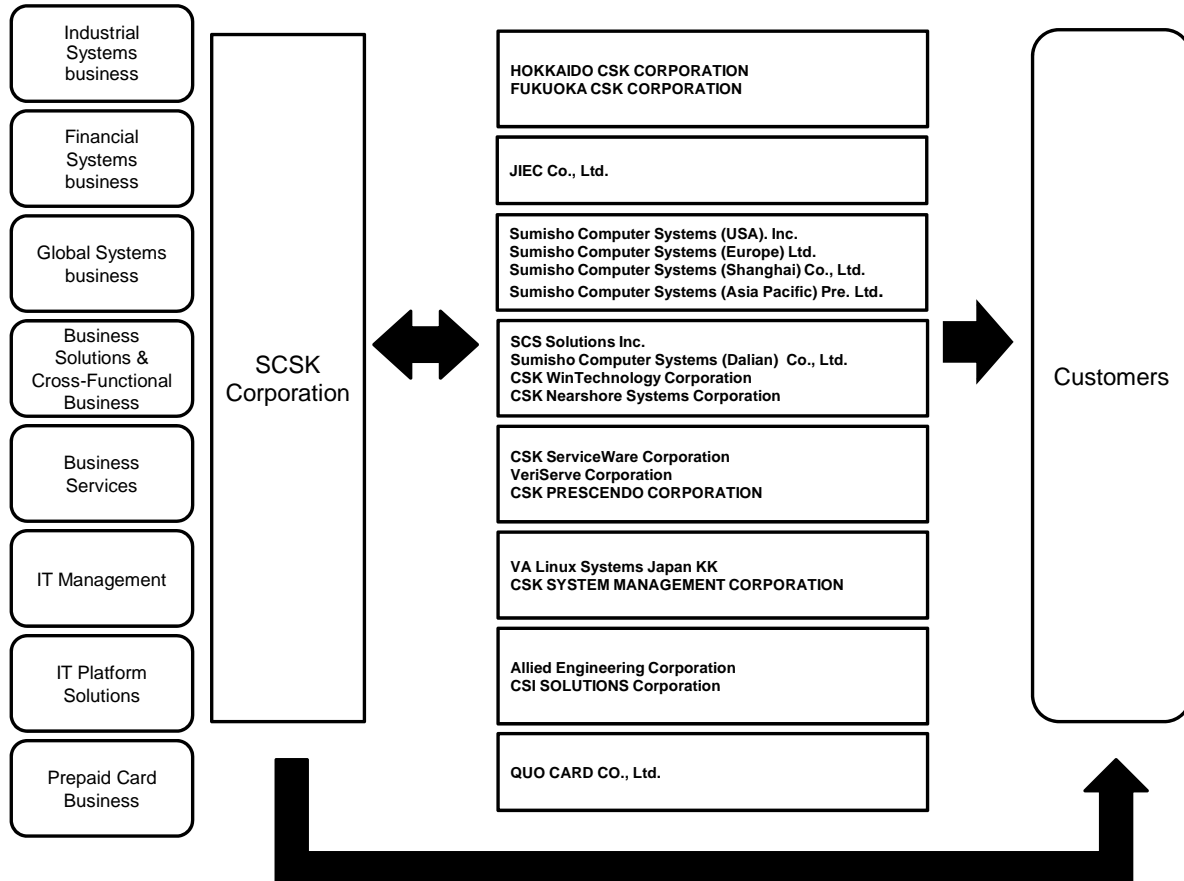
Industrial Systems business

Financial Systems business

Global Systems business

Business Solutions & Cross-Functional Business

Business Services

IT Management

IT Platform Solutions

Prepaid Card Business

SCSK Corporation

HOKKAIDO CSK CORPORATION
FUKUOKA CSK CORPORATION

JIEC Co., Ltd.

Sumisho Computer Systems (USA). Inc.
Sumisho Computer Systems (Europe) Ltd.
Sumisho Computer Systems (Shanghai) Co., Ltd.
Sumisho Computer Systems (Asia Pacific) Pre. Ltd.

SCS Solutions Inc.
Sumisho Computer Systems (Dalian) Co., Ltd.
CSK WinTechnology Corporation
CSK Nearshore Systems Corporation

CSK ServiceWare Corporation
VeriServe Corporation
CSK PRESCENDO CORPORATION

VA Linux Systems Japan KK
CSK SYSTEM MANAGEMENT CORPORATION

Allied Engineering Corporation
CSI SOLUTIONS Corporation

QUO CARD CO., Ltd.

Customers